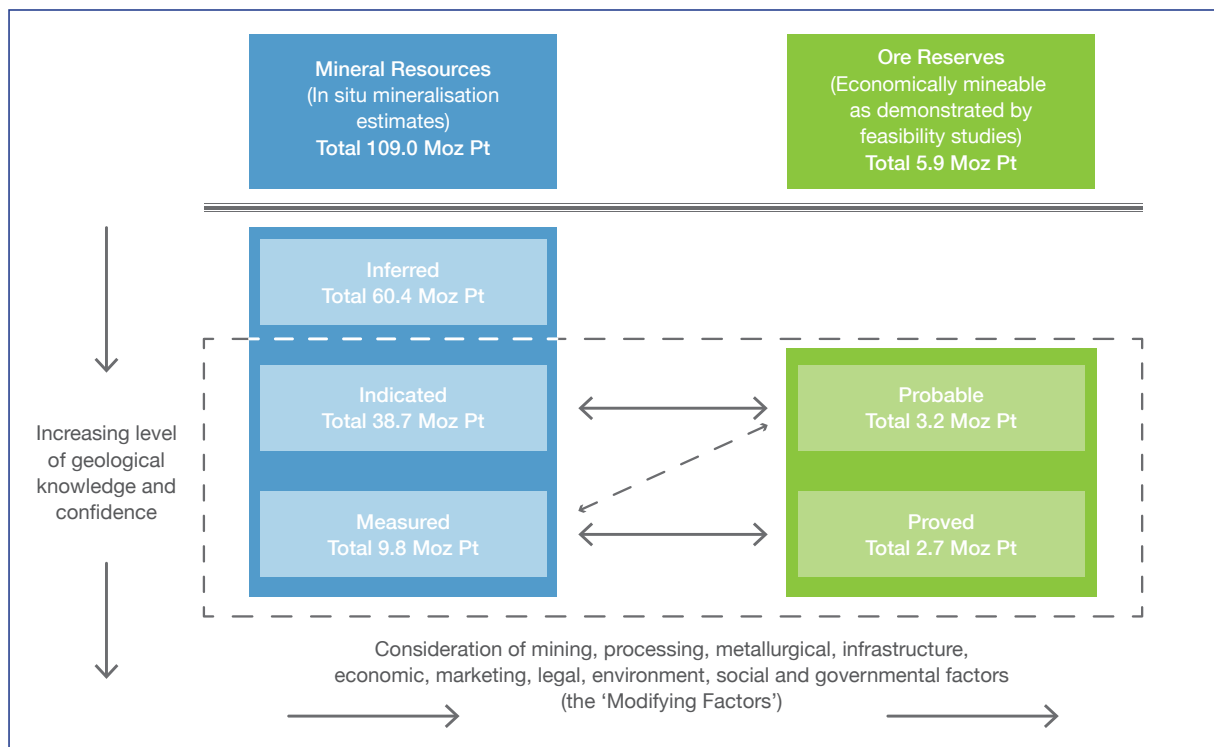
Mineral Resources
(In situ mineralisation estimates)
Total 109.0 Moz Pt

Ore Reserves
(Economically mineable as demonstrated by feasibility studies)
Total 5.9 Moz Pt

Inferred
Total 60.4 Moz Pt

Increasing level of geological knowledge and confidence

Indicated
Total 38.7 Moz Pt

Probable
Total 3.2 Moz Pt

Measured
Total 9.8 Moz Pt

Proved
Total 2.7 Moz Pt

Consideration of mining, processing, metallurgical, infrastructure, economic, marketing, legal, environment, social and governmental factors (the ‘Modifying Factors’)